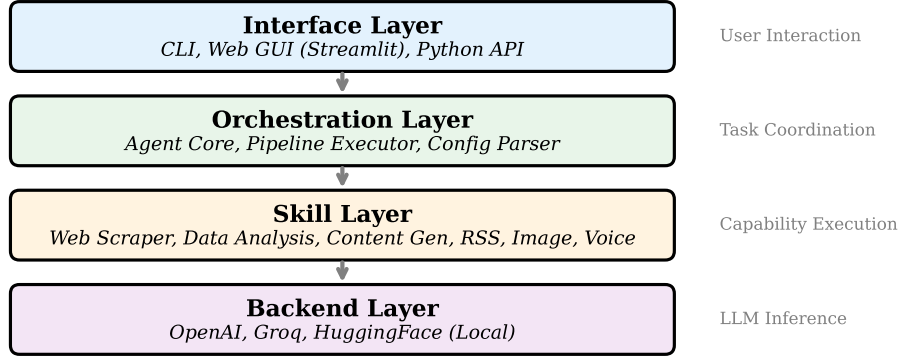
**Interface Layer**
*CLI, Web GUI (Streamlit), Python API*

User Interaction

**Orchestration Layer**
*Agent Core, Pipeline Executor, Config Parser*

Task Coordination

**Skill Layer**
*Web Scraper, Data Analysis, Content Gen, RSS, Image, Voice*

Capability Execution

**Backend Layer**
*OpenAI, Groq, HuggingFace (Local)*

LLM Inference